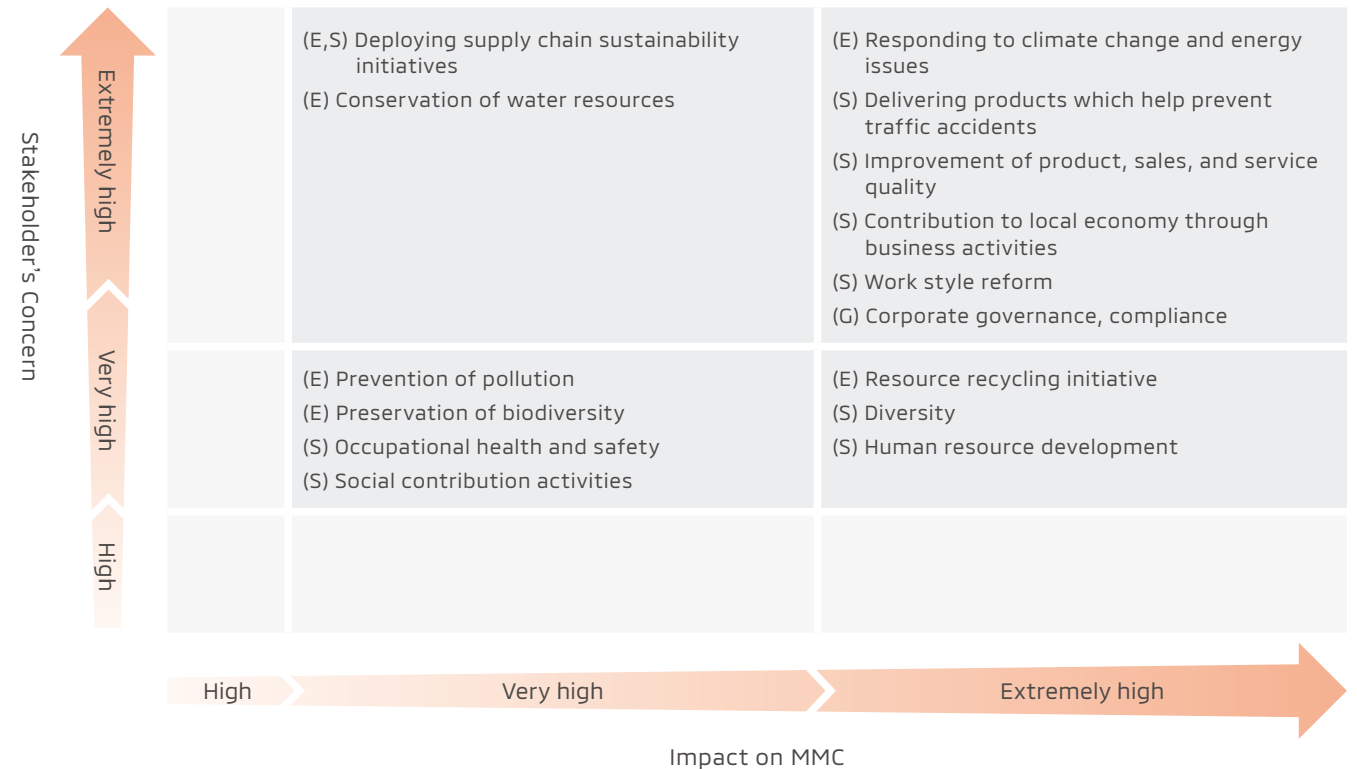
Stakeholder's Concern

Extremely high

Very high

High

(E,S) Deploying supply chain sustainability initiatives
(E) Conservation of water resources

(E) Responding to climate change and energy issues
(S) Delivering products which help prevent traffic accidents
(S) Improvement of product, sales, and service quality
(S) Contribution to local economy through business activities
(S) Work style reform
(G) Corporate governance, compliance

(E) Prevention of pollution
(E) Preservation of biodiversity
(S) Occupational health and safety
(S) Social contribution activities

(E) Resource recycling initiative
(S) Diversity
(S) Human resource development

High

Very high

Extremely high

Impact on MMC